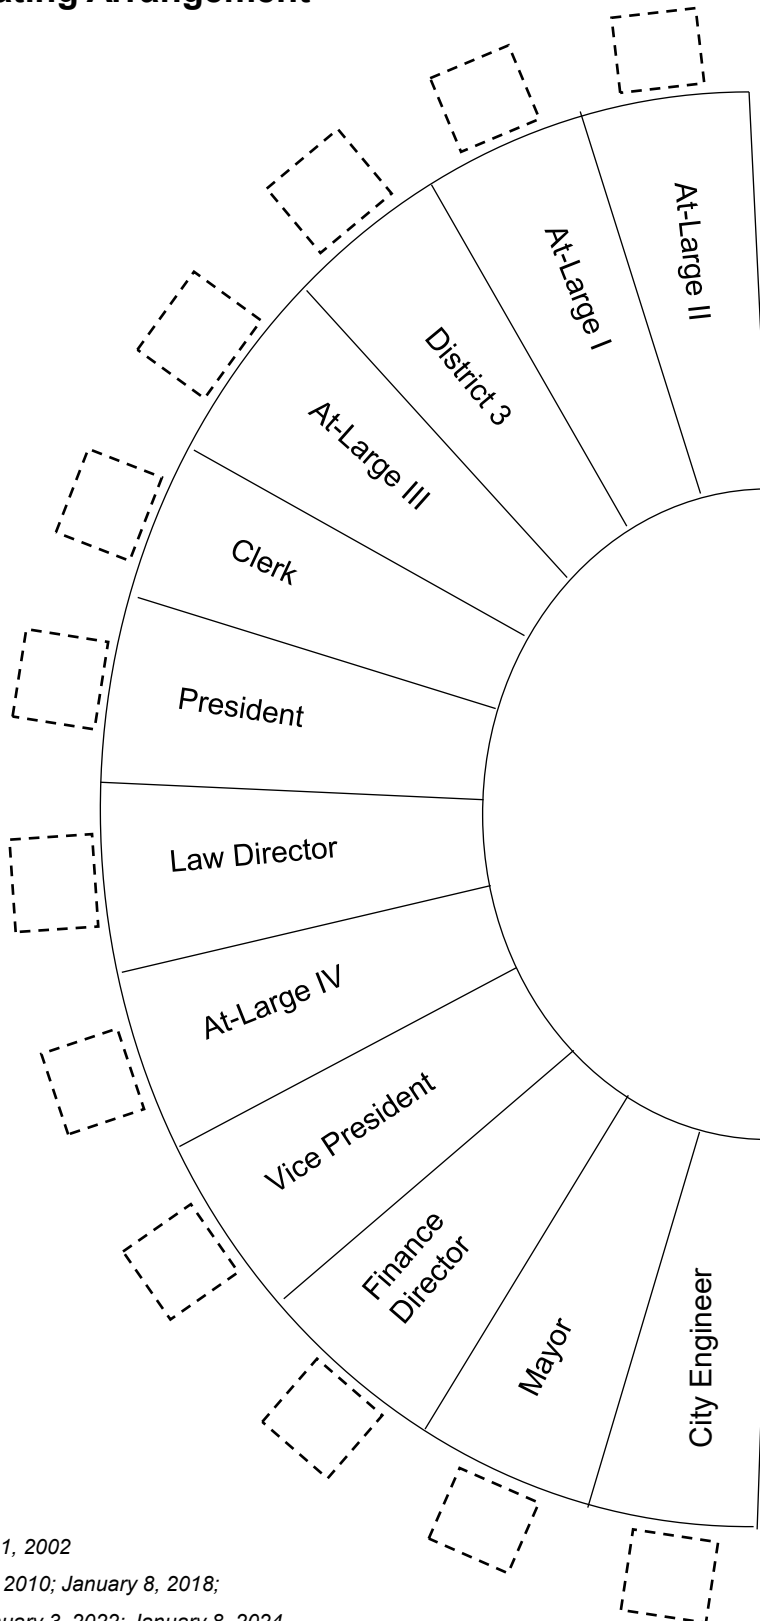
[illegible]ating Arrangement

At-Large II
At-Large I
District 3
At-Large III
Clerk
President
Law Director
At-Large IV
Vice President
Finance Director
Mayor
City Engineer

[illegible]1, 2002
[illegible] 2010; January 8, 2018;
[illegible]uary 3, 2022; January 8, 2024